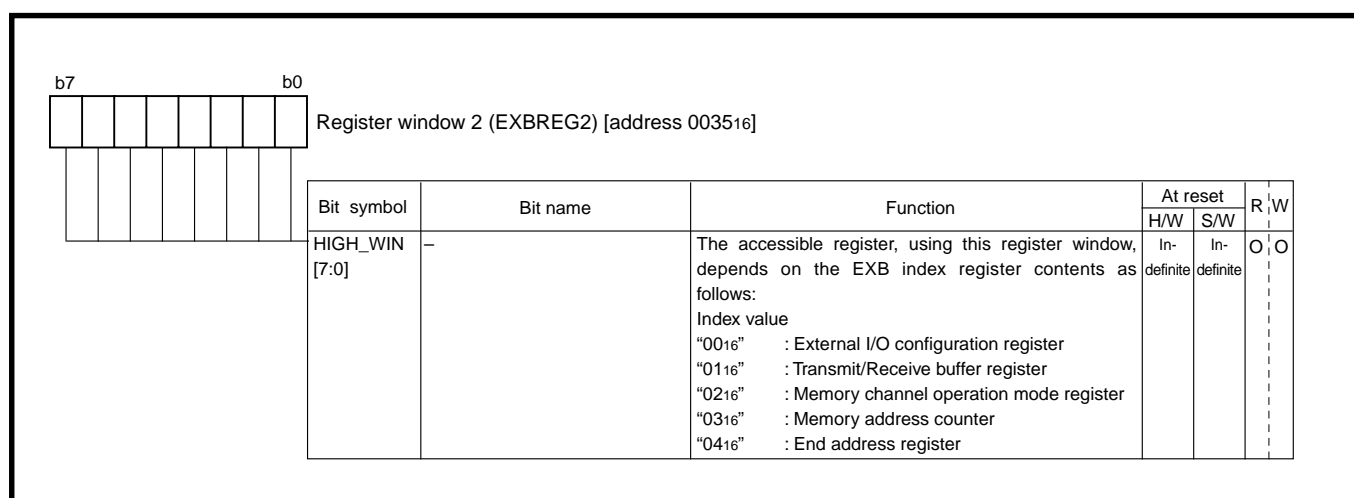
b7 b0

Register window 2 (EXBREG2) [address $0035_{16}$]

| Bit symbol | Bit name | Function | At reset H/W | At reset S/W | R | W |
|---|---|---|---|---|---|---|
| HIGH_WIN [7:0] | – | The accessible register, using this register window, depends on the EXB index register contents as follows: Index value “$00_{16}$” : External I/O configuration register “$01_{16}$” : Transmit/Receive buffer register “$02_{16}$” : Memory channel operation mode register “$03_{16}$” : Memory address counter “$04_{16}$” : End address register | In-definite | In-definite | O | O |